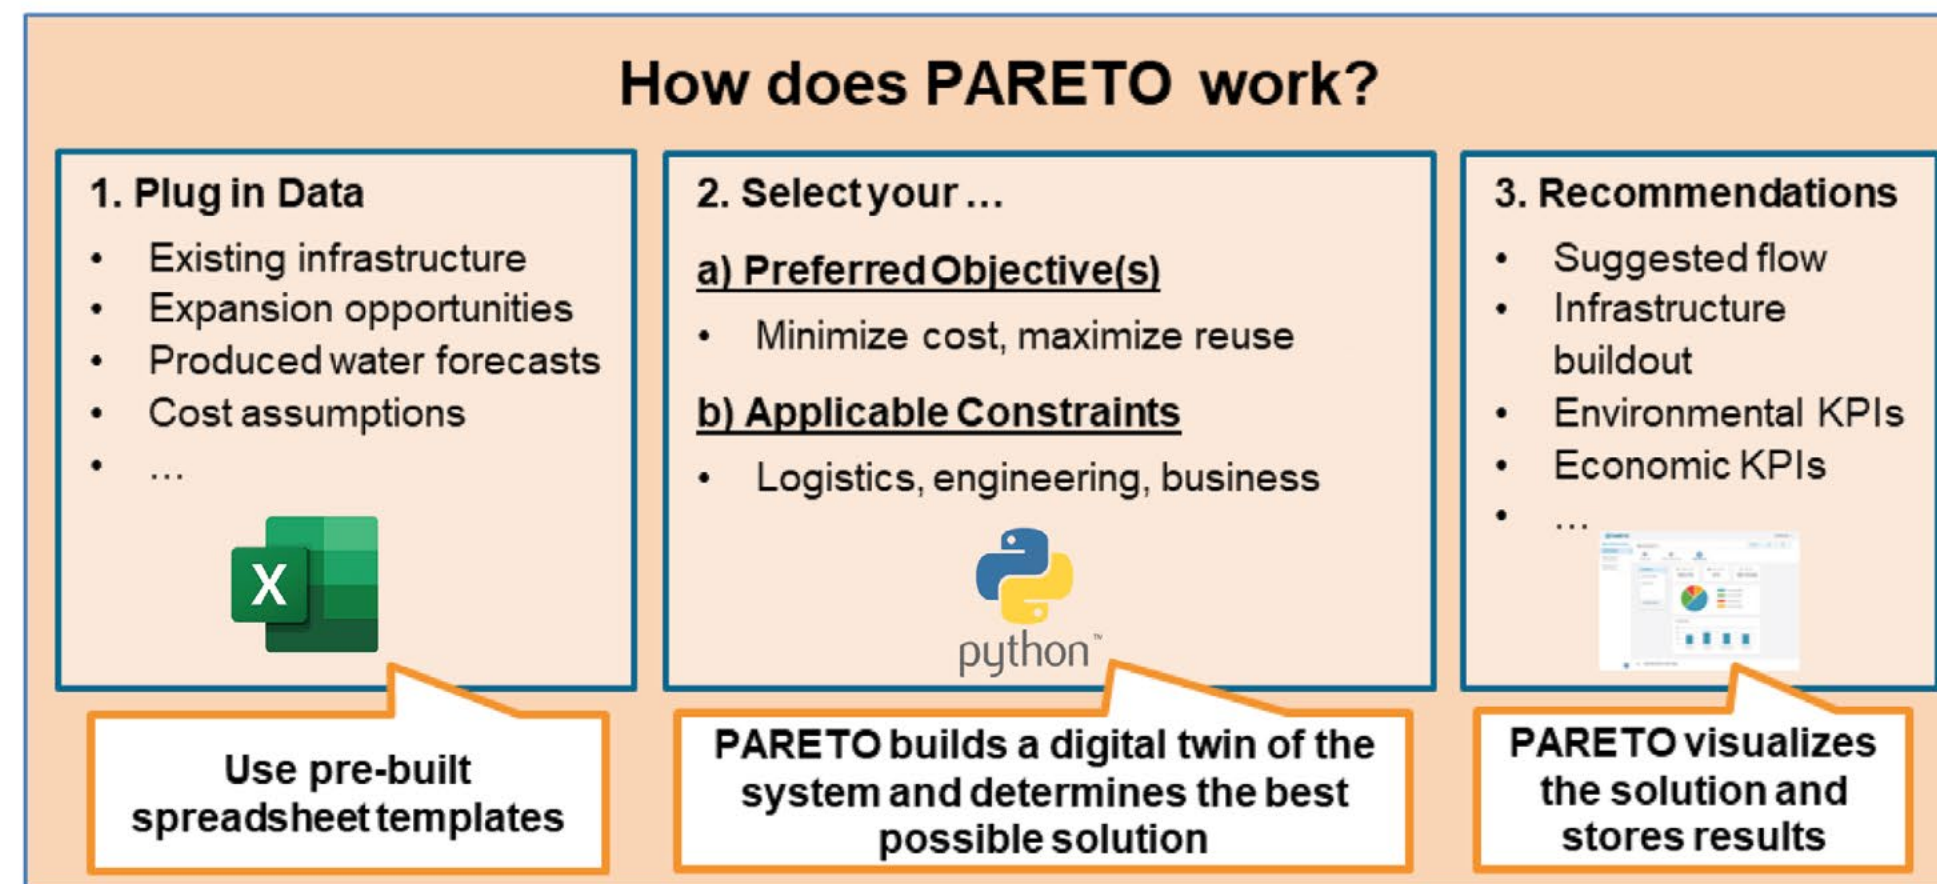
How does PARETO work?

1. Plug in Data

- Existing infrastructure
- Expansion opportunities
- Produced water forecasts
- Cost assumptions
- ...

X

2. Select your ...

a) Preferred Objective(s)

- Minimize cost, maximize reuse

b) Applicable Constraints

- Logistics, engineering, business

python™

3. Recommendations

- Suggested flow
- Infrastructure buildout
- Environmental KPIs
- Economic KPIs
- ...

Use pre-built spreadsheet templates

PARETO builds a digital twin of the system and determines the best possible solution

PARETO visualizes the solution and stores results